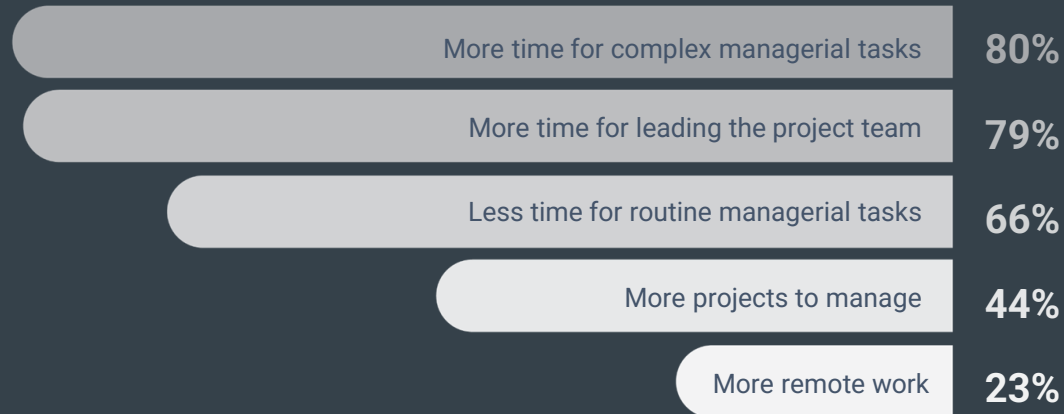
| | |
|---|---|
| More time for complex managerial tasks | 80% |
| More time for leading the project team | 79% |
| Less time for routine managerial tasks | 66% |
| More projects to manage | 44% |
| More remote work | 23% |